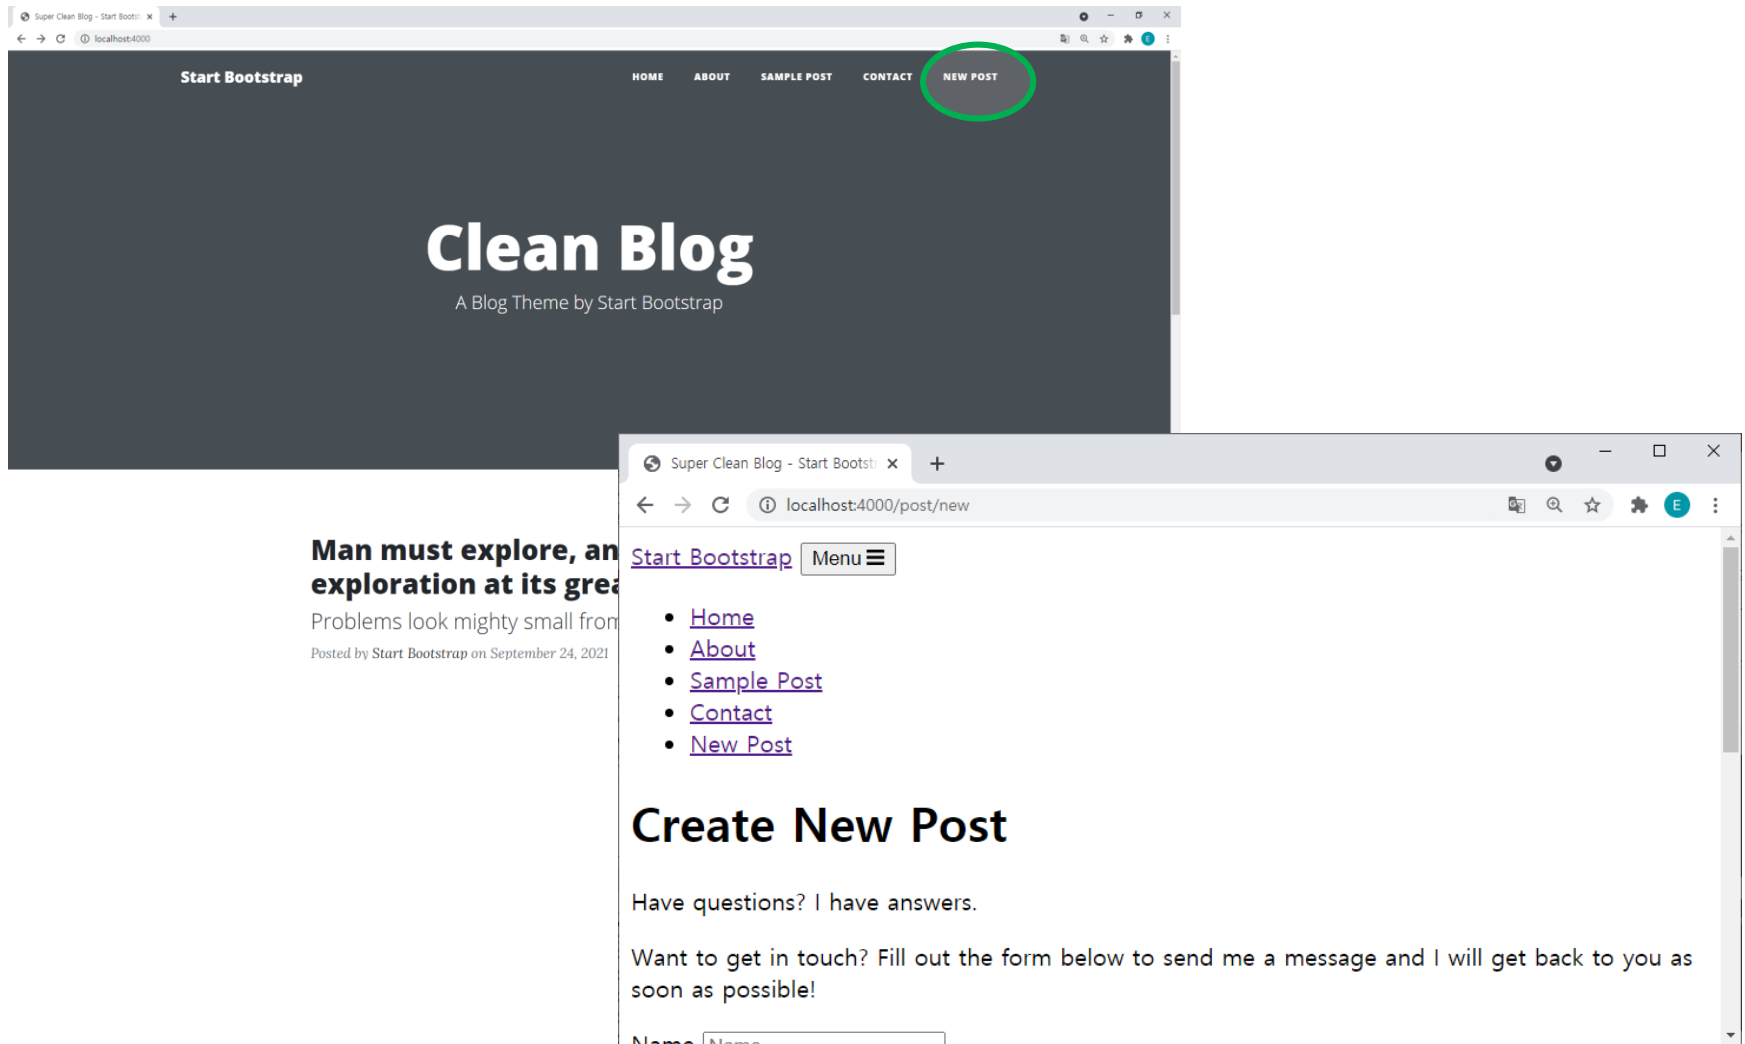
Super Clean Blog - Start Bootst ×
localhost:4000

Start Bootstrap

HOME ABOUT SAMPLE POST CONTACT NEW POST

Clean Blog

A Blog Theme by Start Bootstrap

Man must explore, an
exploration at its grea

Problems look mighty small from

Posted by Start Bootstrap on September 24, 2021

Super Clean Blog - Start Bootst ×

localhost:4000/post/new

Start Bootstrap Menu

- Home
- About
- Sample Post
- Contact
- New Post

Create New Post

Have questions? I have answers.

Want to get in touch? Fill out the form below to send me a message and I will get back to you as soon as possible!

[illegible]